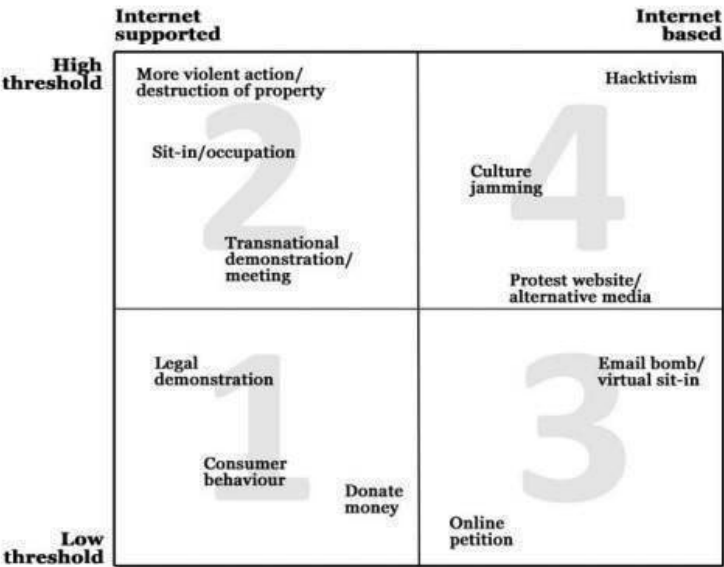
Internet supported

Internet based

High threshold

More violent action/ destruction of property

2

Sit-in/occupation

Transnational demonstration/ meeting

Hacktivism

4

Culture jamming

Protest website/ alternative media

Legal demonstration

1

Consumer behaviour

Donate money

Email bomb/ virtual sit-in

3

Online petition

Low threshold